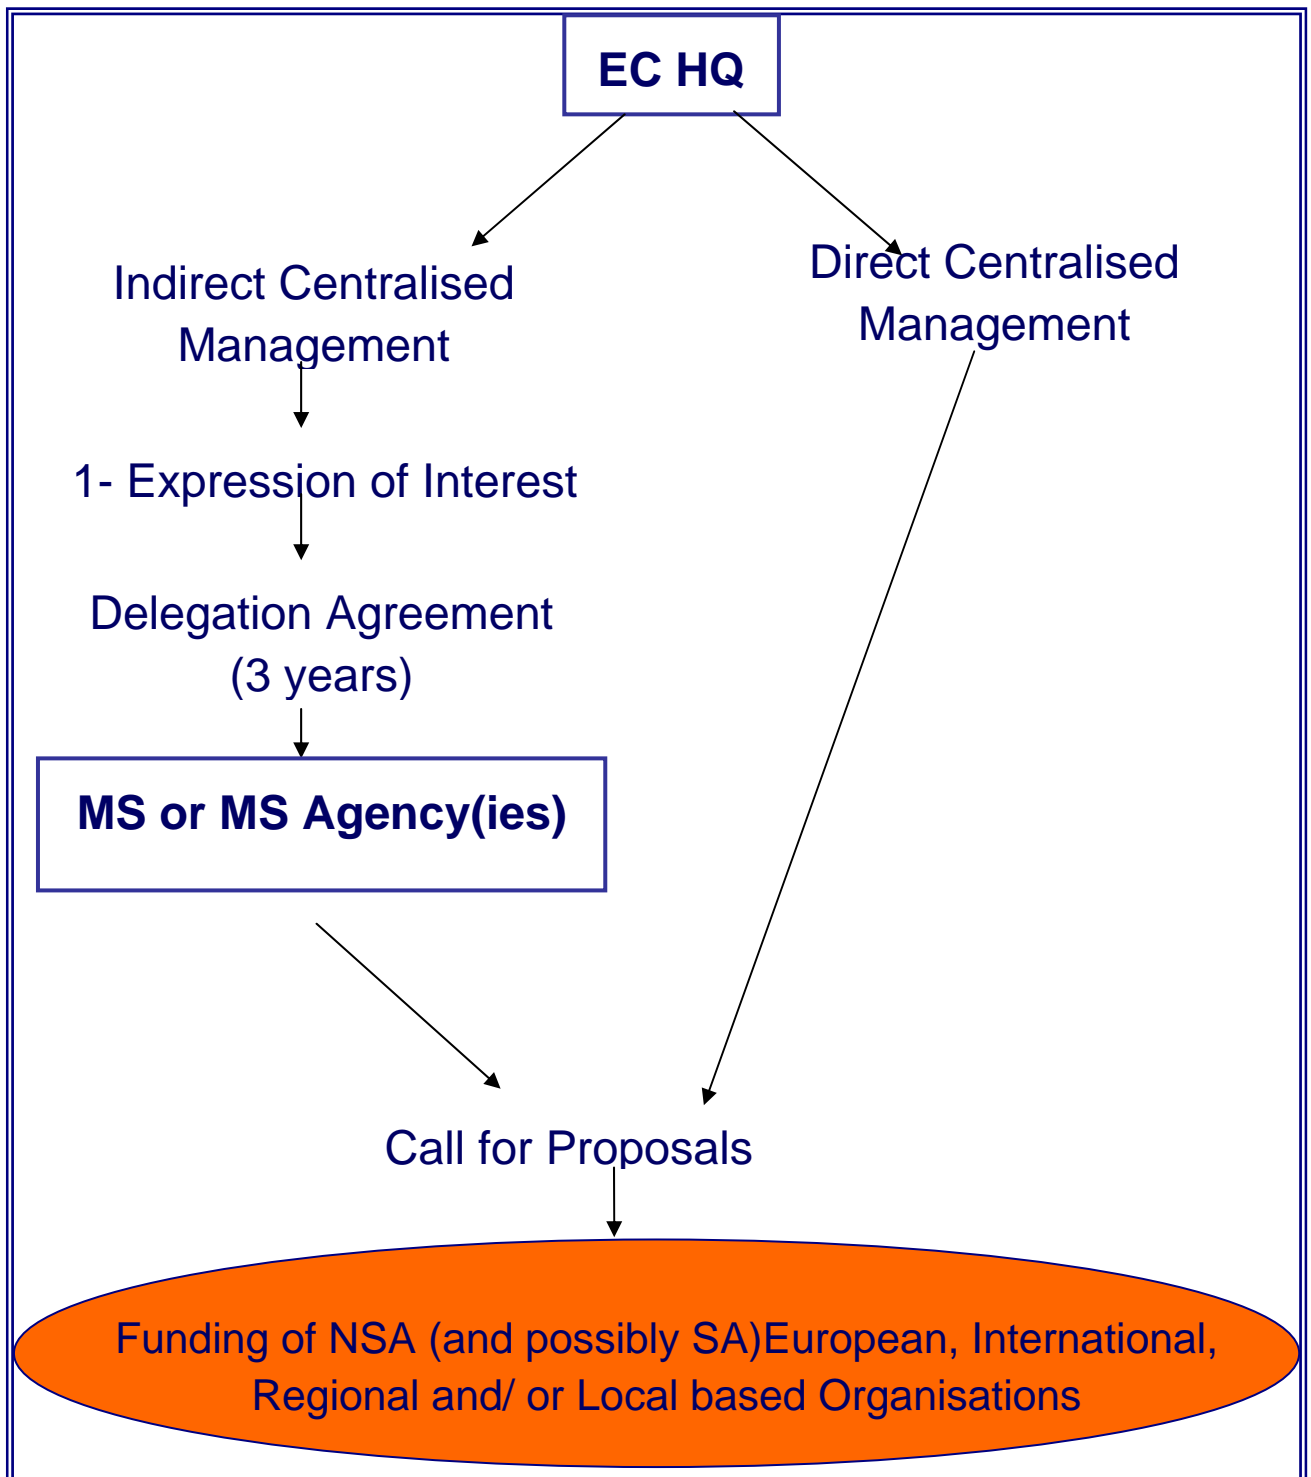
EC HQ

Indirect Centralised Management

Direct Centralised Management

1- Expression of Interest

Delegation Agreement (3 years)

MS or MS Agency(ies)

Call for Proposals

Funding of NSA (and possibly SA)European, International, Regional and/ or Local based Organisations